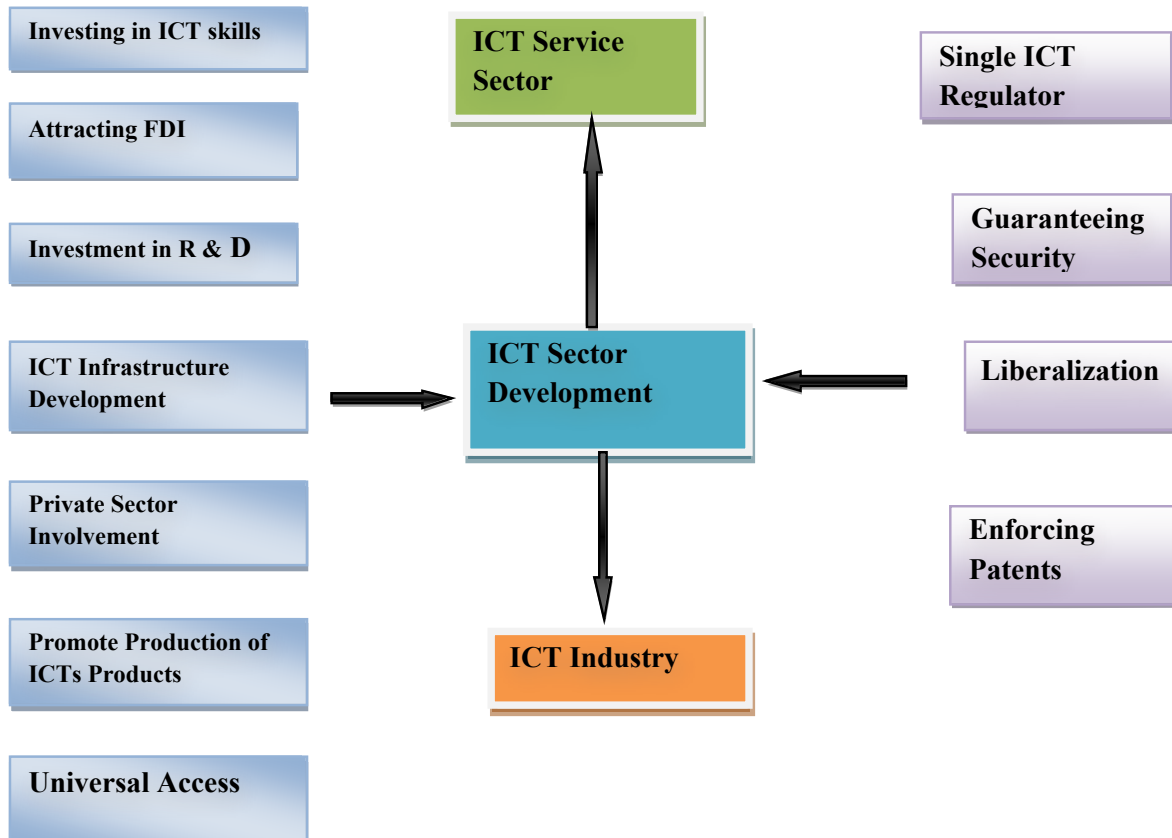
Investing in ICT skills

Attracting FDI

Investment in R & D

ICT Infrastructure Development

Private Sector Involvement

Promote Production of ICTs Products

Universal Access

ICT Service Sector

ICT Sector Development

ICT Industry

Single ICT Regulator

Guaranteeing Security

Liberalization

Enforcing Patents